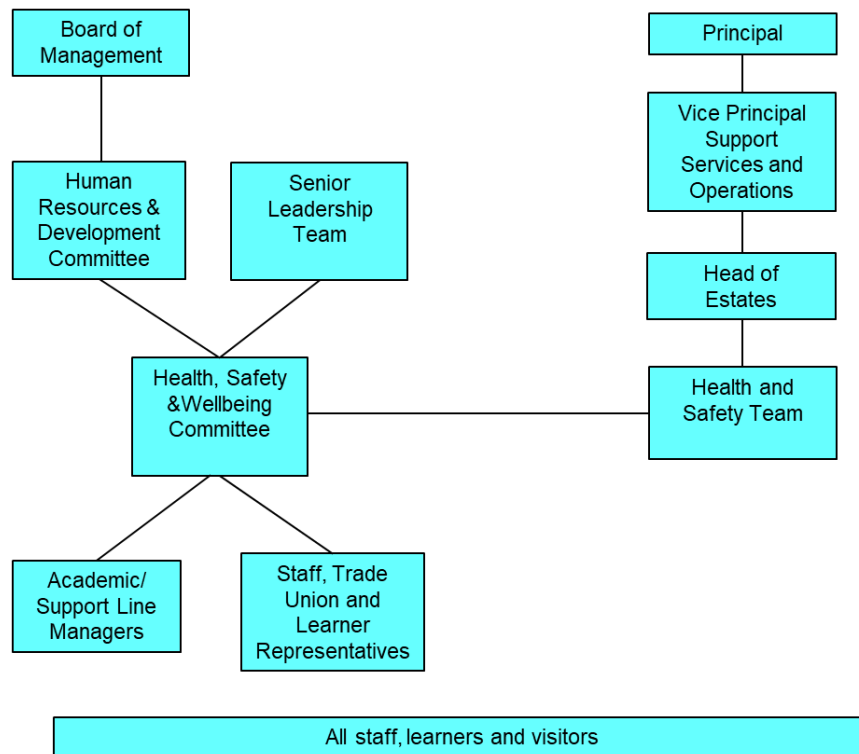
Board of Management

Principal

Vice Principal Support Services and Operations

Human Resources & Development Committee

Senior Leadership Team

Head of Estates

Health, Safety &Wellbeing Committee

Health and Safety Team

Academic/ Support Line Managers

Staff, Trade Union and Learner Representatives

All staff, learners and visitors